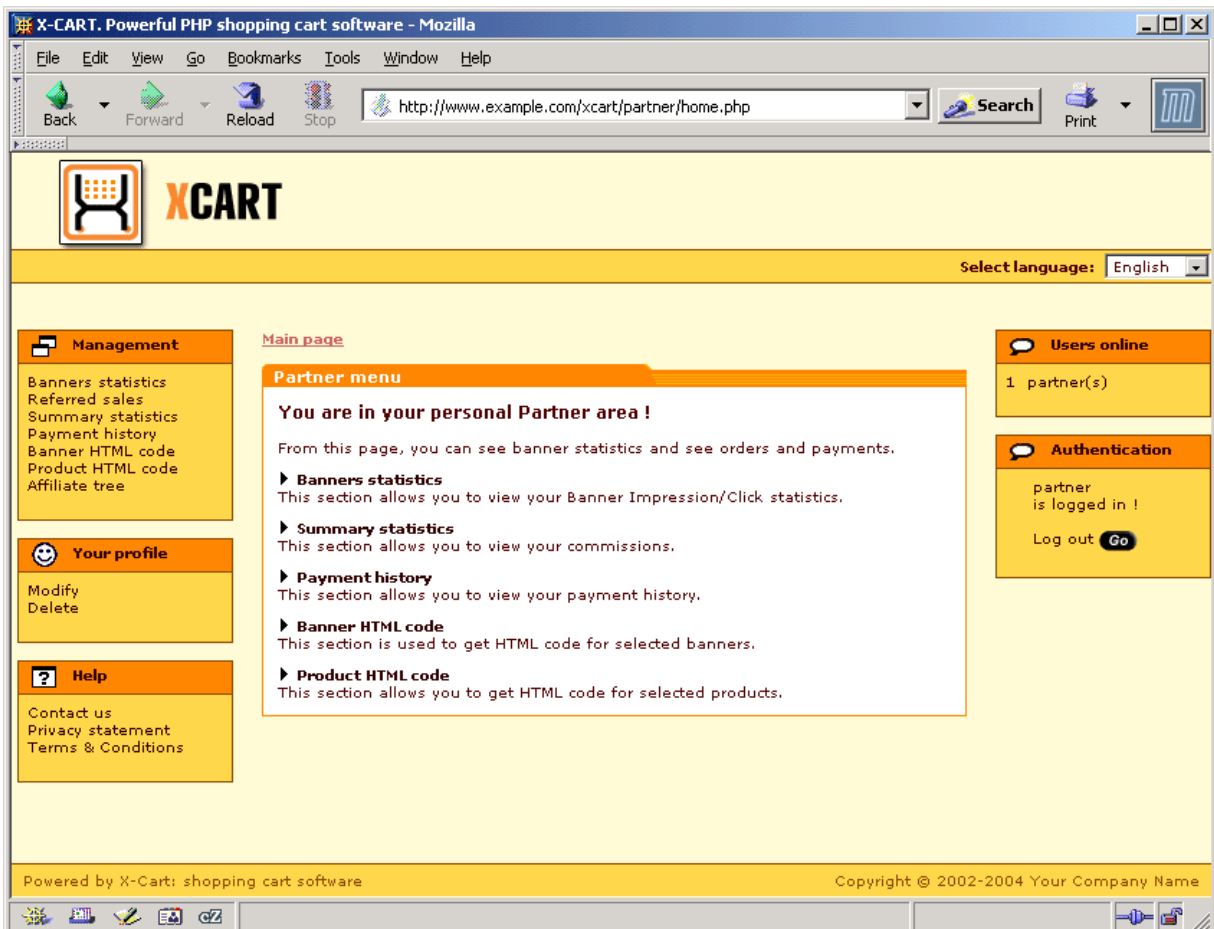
X-CART. Powerful PHP shopping cart software - Mozilla

File Edit View Go Bookmarks Tools Window Help

Back Forward Reload Stop http://www.example.com/xcart/partner/home.php Search Print

XCART

Select language: English

Management

Banners statistics
Referred sales
Summary statistics
Payment history
Banner HTML code
Product HTML code
Affiliate tree

Your profile

Modify
Delete

Help

Contact us
Privacy statement
Terms & Conditions

Main page

Partner menu

You are in your personal Partner area !

From this page, you can see banner statistics and see orders and payments.

Banners statistics
This section allows you to view your Banner Impression/Click statistics.

Summary statistics
This section allows you to view your commissions.

Payment history
This section allows you to view your payment history.

Banner HTML code
This section is used to get HTML code for selected banners.

Product HTML code
This section allows you to get HTML code for selected products.

Users online

1 partner(s)

Authentication

partner
is logged in !

Log out Go

Powered by X-Cart: shopping cart software

Copyright © 2002-2004 Your Company Name